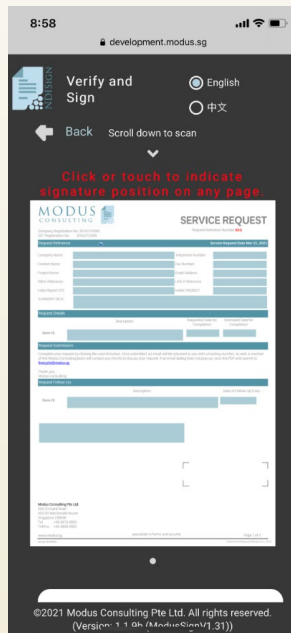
8:58

development.modus.sg

NDISIGN

Verify and Sign

English

中文

Back

Scroll down to scan

Click or touch to indicate signature position on any page.

MODUS CONSULTING

SERVICE REQUEST

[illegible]

Request Details

Item 1

Request Submission

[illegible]

Request Follow Up

Item 1

Modus Consulting Pte Ltd

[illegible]

©2021 Modus Consulting Pte Ltd. All rights reserved.
(Version: 1.1.9b (ModusSignV1.31))